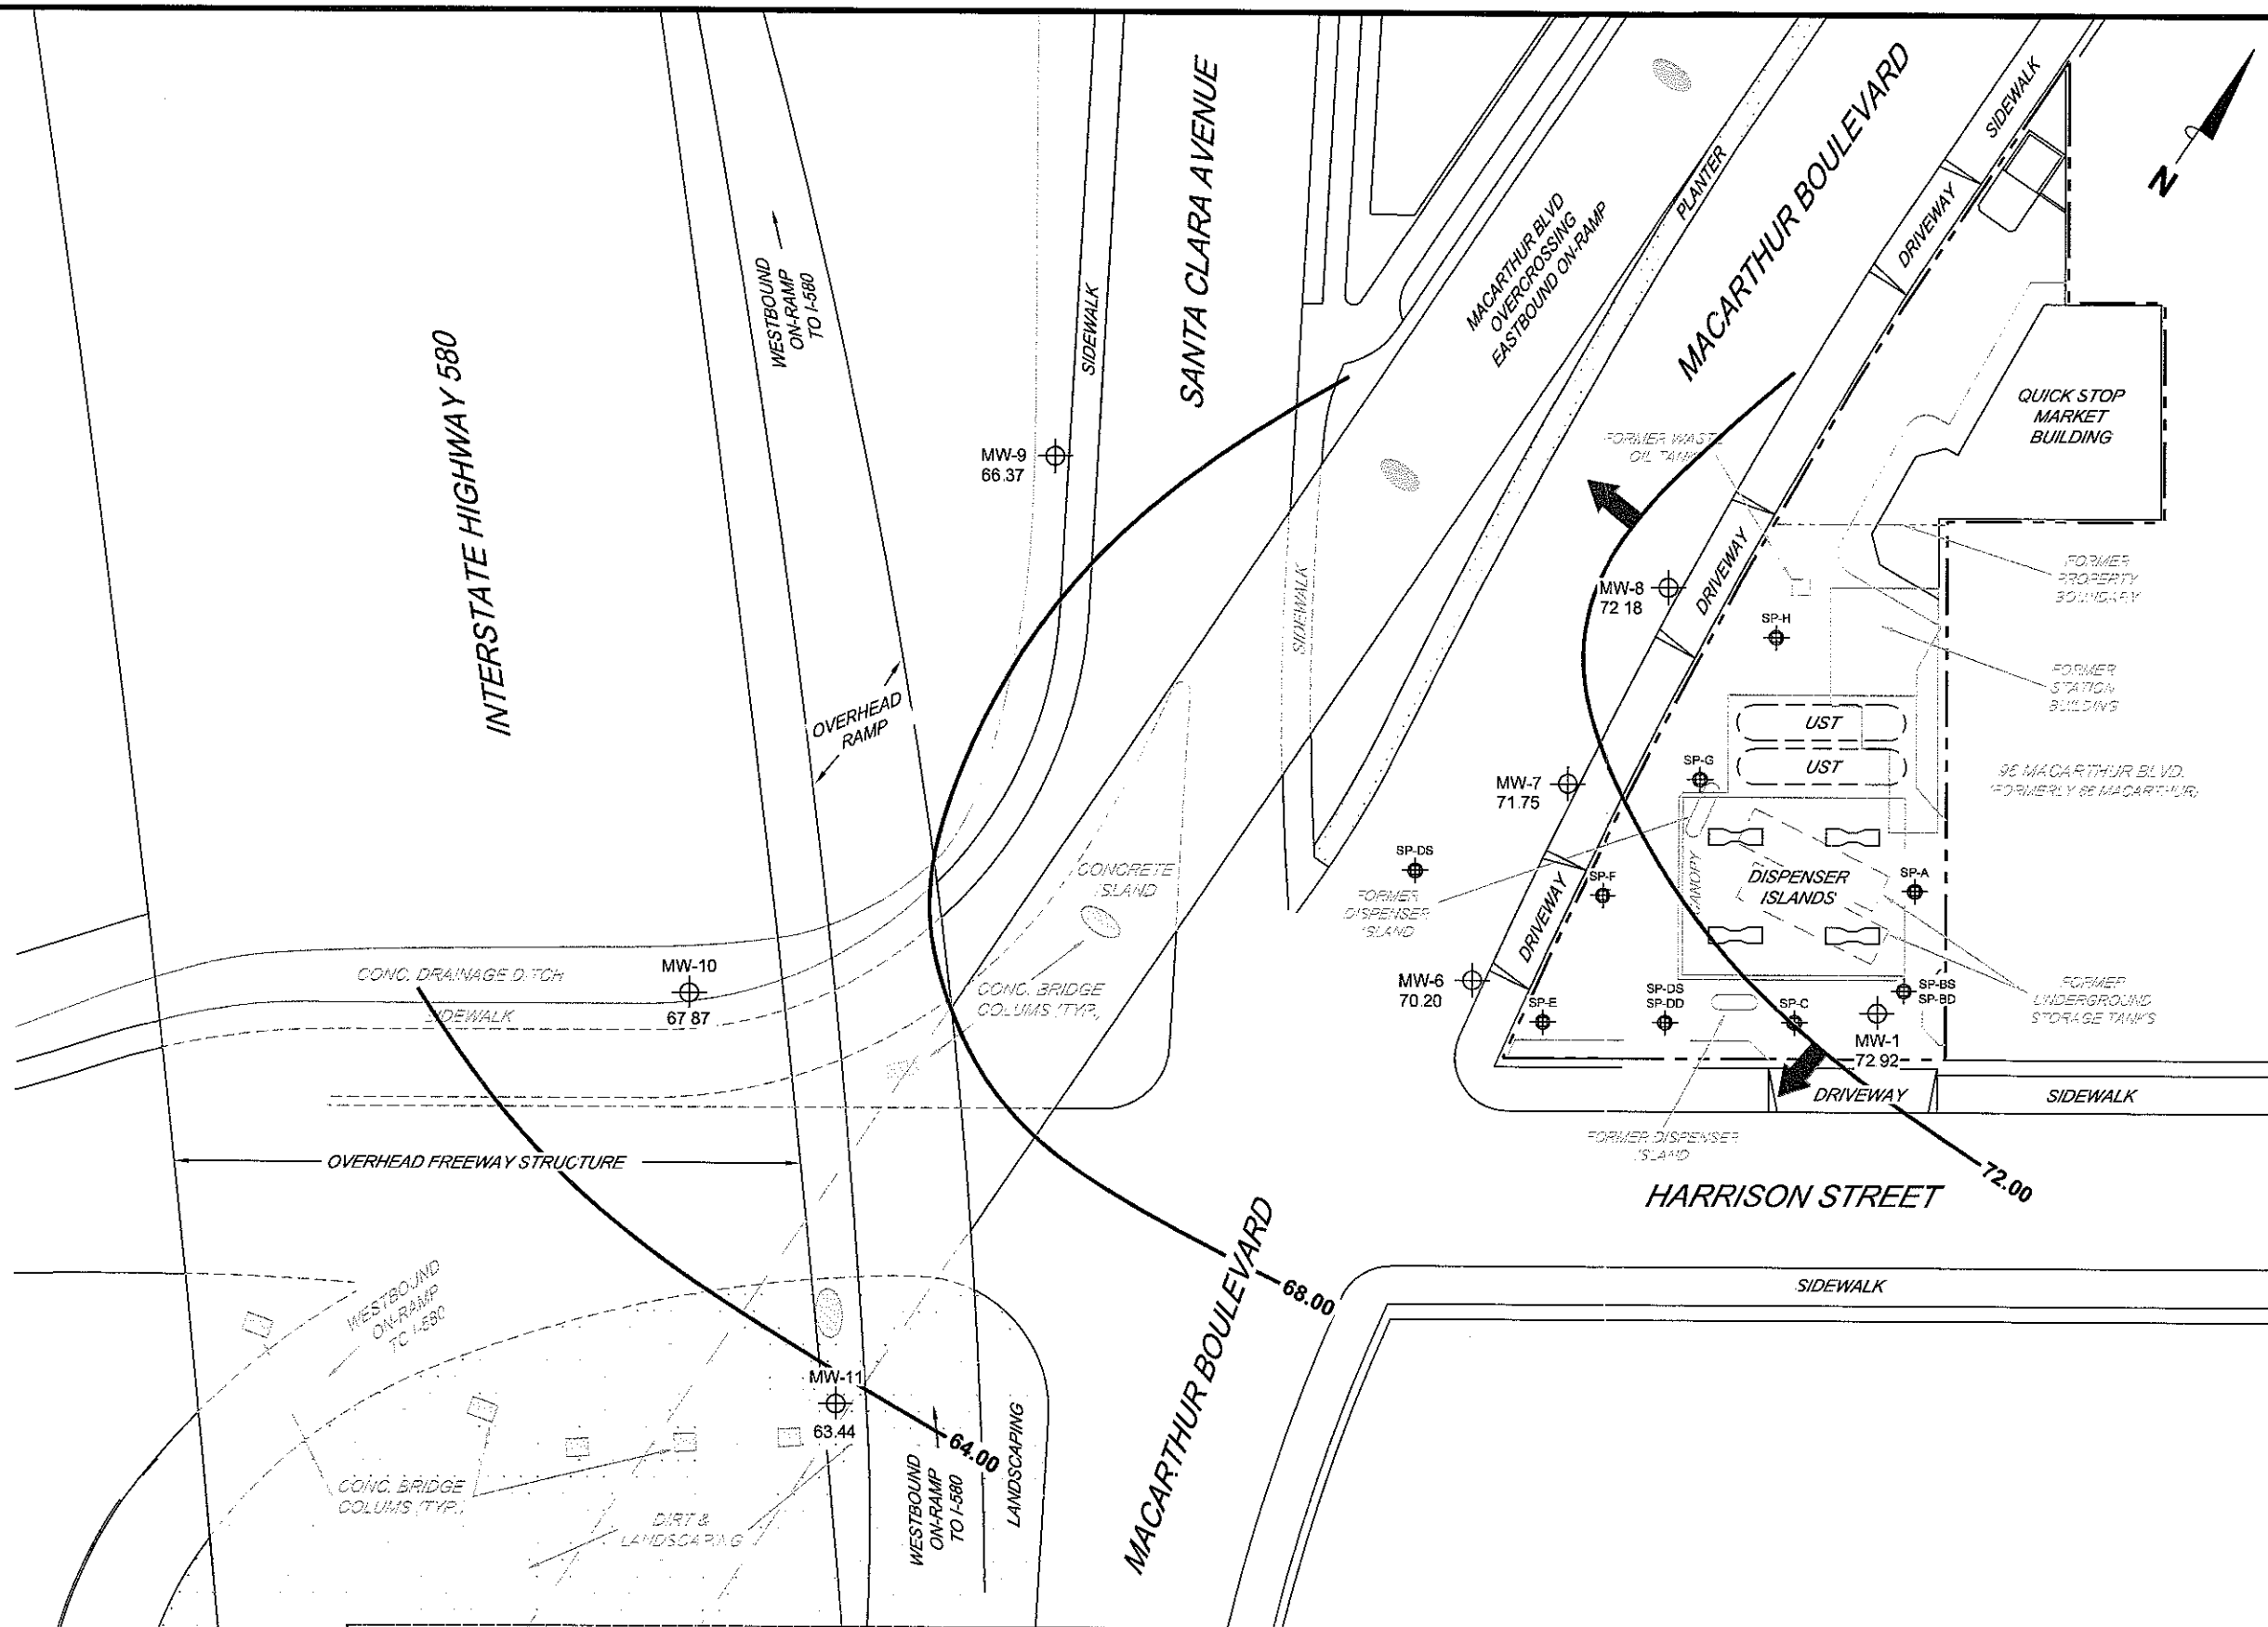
N

INTERSTATE HIGHWAY 580

WESTBOUND ON-RAMP TO I-580

SIDEWALK

SANTA CLARA AVENUE

MACARTHUR BLVD OVERCROSSING EASTBOUND ON-RAMP

PLANTER

MACARTHUR BOULEVARD

SIDEWALK

DRIVEWAY

QUICK STOP MARKET BUILDING

FORMER WASTE OIL TANK

MW-9
66.37

OVERHEAD RAMP

SIDEWALK

MW-8
72.18

DRIVEWAY

SP-H

FORMER PROPERTY BOUNDARY

FORMER STATION BUILDING

UST

UST

SP-G

MW-7
71.75

96 MACARTHUR BLVD.
(FORMERLY 96 MACARTHUR)

CONCRETE ISLAND

SP-DS

FORMER DISPENSER ISLAND

SP-F

CANOPY

DISPENSER ISLANDS

SP-A

DRIVEWAY

CONC. DRAINAGE DITCH

MW-10
67.87

SIDEWALK

CONC. BRIDGE COLUMS (TYP.)

MW-6
70.20

SP-E

SP-DS
SP-DD

SP-C

MW-1
72.92

SP-BS
SP-BD

FORMER UNDERGROUND STORAGE TANKS

DRIVEWAY

SIDEWALK

FORMER DISPENSER ISLAND

OVERHEAD FREEWAY STRUCTURE

HARRISON STREET

72.00

MACARTHUR BOULEVARD

68.00

SIDEWALK

WESTBOUND ON-RAMP TO I-580

MW-11
63.44

64.00

CONC. BRIDGE COLUMS (TYP.)

DIRT & LANDSCAPING

WESTBOUND ON-RAMP TO I-580

LANDSCAPING